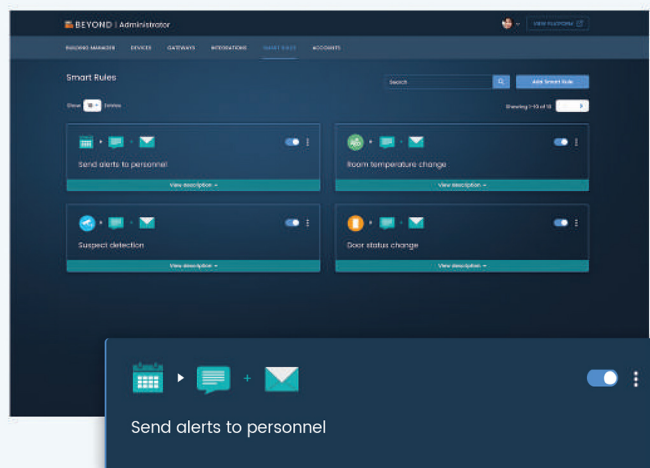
BEYOND | Administrator

VIEW PLATFORM

BUILDING MANAGER DEVICES GATEWAYS INTEGRATIONS SMART RULES ACCOUNTS

Smart Rules

Search

Add Smart Rule

Show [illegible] Entries

Showing 1-10 of 10

Send alerts to personnel

View description

Room temperature change

View description

Suspect detection

View description

Door status change

View description

+

Send alerts to personnel